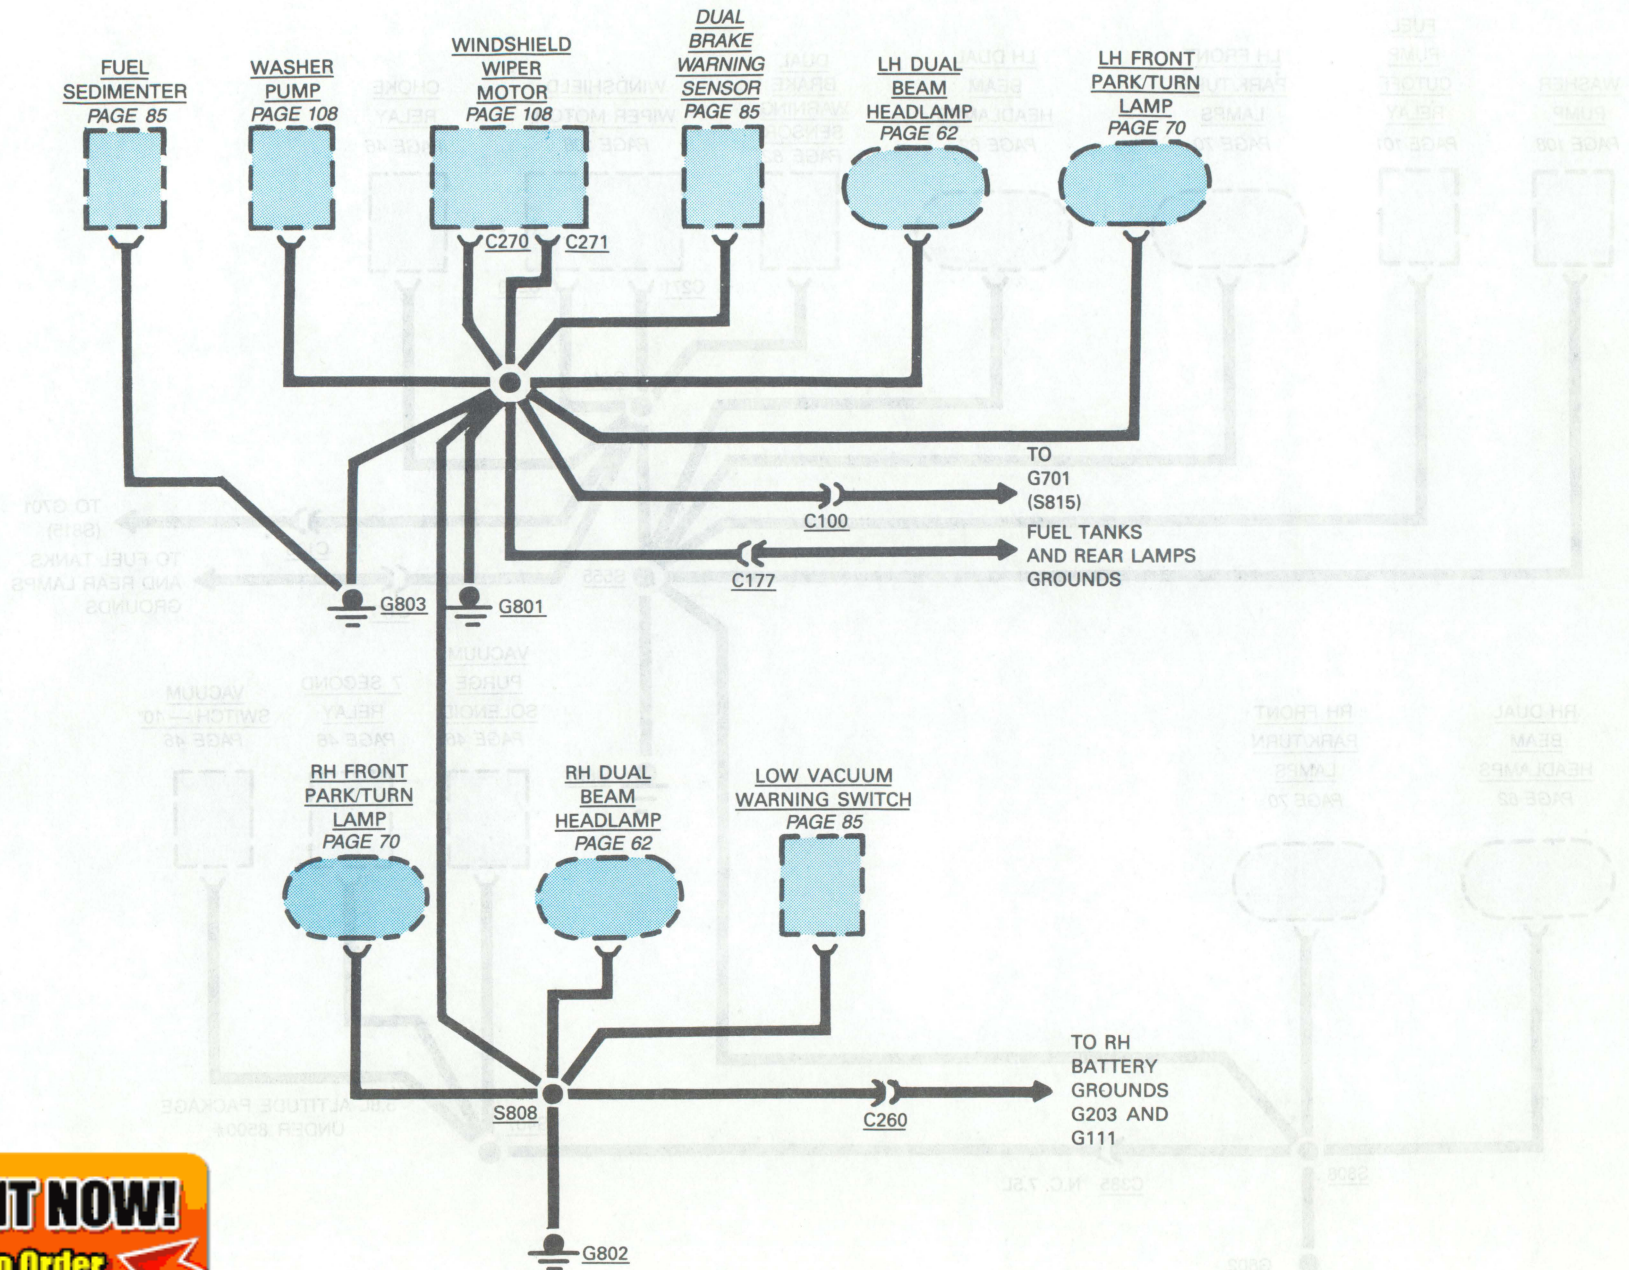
FUEL SEDIMENTER
PAGE 85

WASHER PUMP
PAGE 108

WINDSHIELD WIPER MOTOR
PAGE 108

DUAL BRAKE WARNING SENSOR
PAGE 85

LH DUAL BEAM HEADLAMP
PAGE 62

LH FRONT PARK/TURN LAMP
PAGE 70

C270
C271

TO G701 (S815)

C100

FUEL TANKS AND REAR LAMPS GROUNDS

C177

G803
G801

RH FRONT PARK/TURN LAMP
PAGE 70

RH DUAL BEAM HEADLAMP
PAGE 62

LOW VACUUM WARNING SWITCH
PAGE 85

TO RH BATTERY GROUNDS G203 AND G111

S808
C260

G802

IT NOW!
n Order